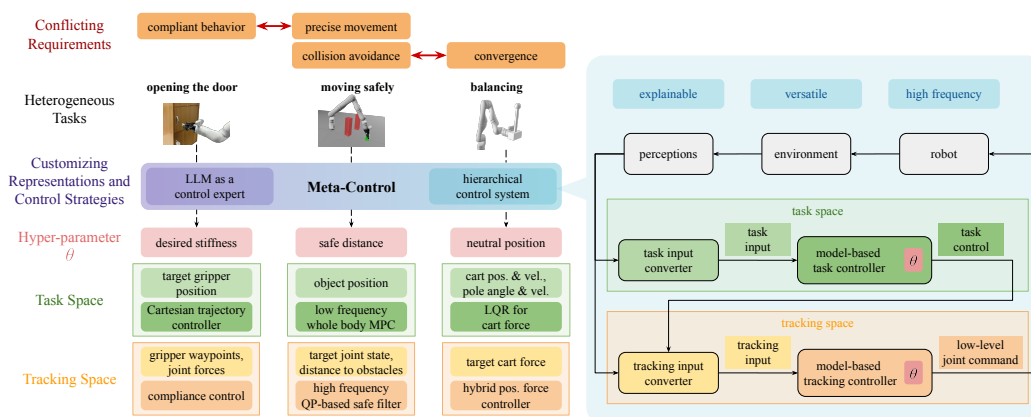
Conflicting Requirements

compliant behavior

precise movement

collision avoidance

convergence

Heterogeneous Tasks

opening the door

moving safely

balancing

Customizing Representations and Control Strategies

LLM as a control expert

Meta-Control

hierarchical control system

Hyper-parameter $\theta$

desired stiffness

safe distance

neutral position

Task Space

target gripper position

Cartesian trajectory controller

object position

low frequency whole body MPC

cart pos. & vel., pole angle & vel.

LQR for cart force

Tracking Space

gripper waypoints, joint forces

compliance control

target joint state, distance to obstacles

high frequency QP-based safe filter

target cart force

hybrid pos. force controller

explainable

versatile

high frequency

perceptions

environment

robot

task space

task input converter

task input

model-based task controller

$\theta$

task control

tracking space

tracking input converter

tracking input

model-based tracking controller

$\theta$

low-level joint command